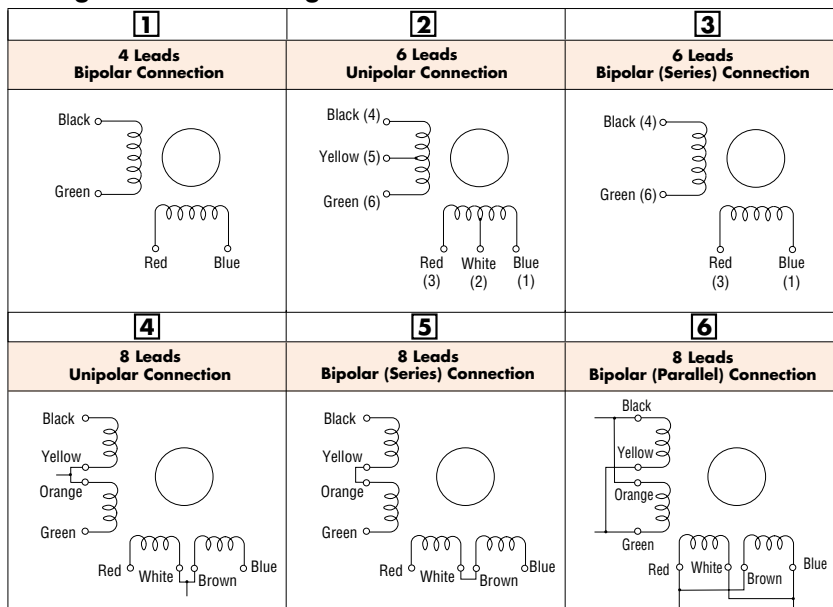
| 1 | 2 | 3 |
|---|---|---|
| 4 Leads Bipolar Connection | 6 Leads Unipolar Connection | 6 Leads Bipolar (Series) Connection |
| Black, Green, Red, Blue | Black (4), Yellow (5), Green (6), Red (3), White (2), Blue (1) | Black (4), Green (6), Red (3), Blue (1) |
| 4 | 5 | 6 |
| 8 Leads Unipolar Connection | 8 Leads Bipolar (Series) Connection | 8 Leads Bipolar (Parallel) Connection |
| Black, Yellow, Orange, Green, Red, White, Brown, Blue | Black, Yellow, Orange, Green, Red, White, Brown, Blue | Black, Yellow, Orange, Green, Red, White, Brown, Blue |